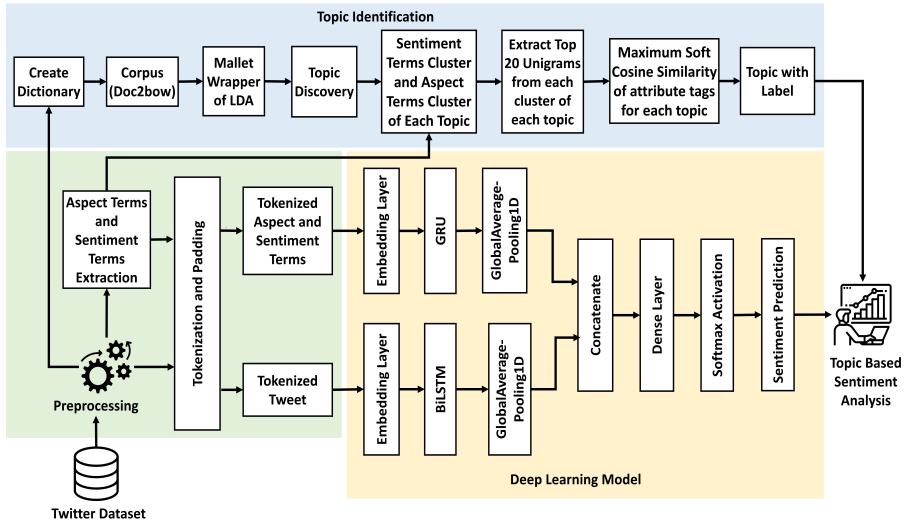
Topic Identification

Create Dictionary

Corpus (Doc2bow)

Mallet Wrapper of LDA

Topic Discovery

Sentiment Terms Cluster and Aspect Terms Cluster of Each Topic

Extract Top 20 Unigrams from each cluster of each topic

Maximum Soft Cosine Similarity of attribute tags for each topic

Topic with Label

Aspect Terms and Sentiment Terms Extraction

Tokenization and Padding

Tokenized Aspect and Sentiment Terms

Embedding Layer

GRU

GlobalAverage-Pooling1D

Concatenate

Dense Layer

Softmax Activation

Sentiment Prediction

Preprocessing

Tokenized Tweet

Embedding Layer

BiLSTM

GlobalAverage-Pooling1D

Topic Based Sentiment Analysis

Deep Learning Model

Twitter Dataset